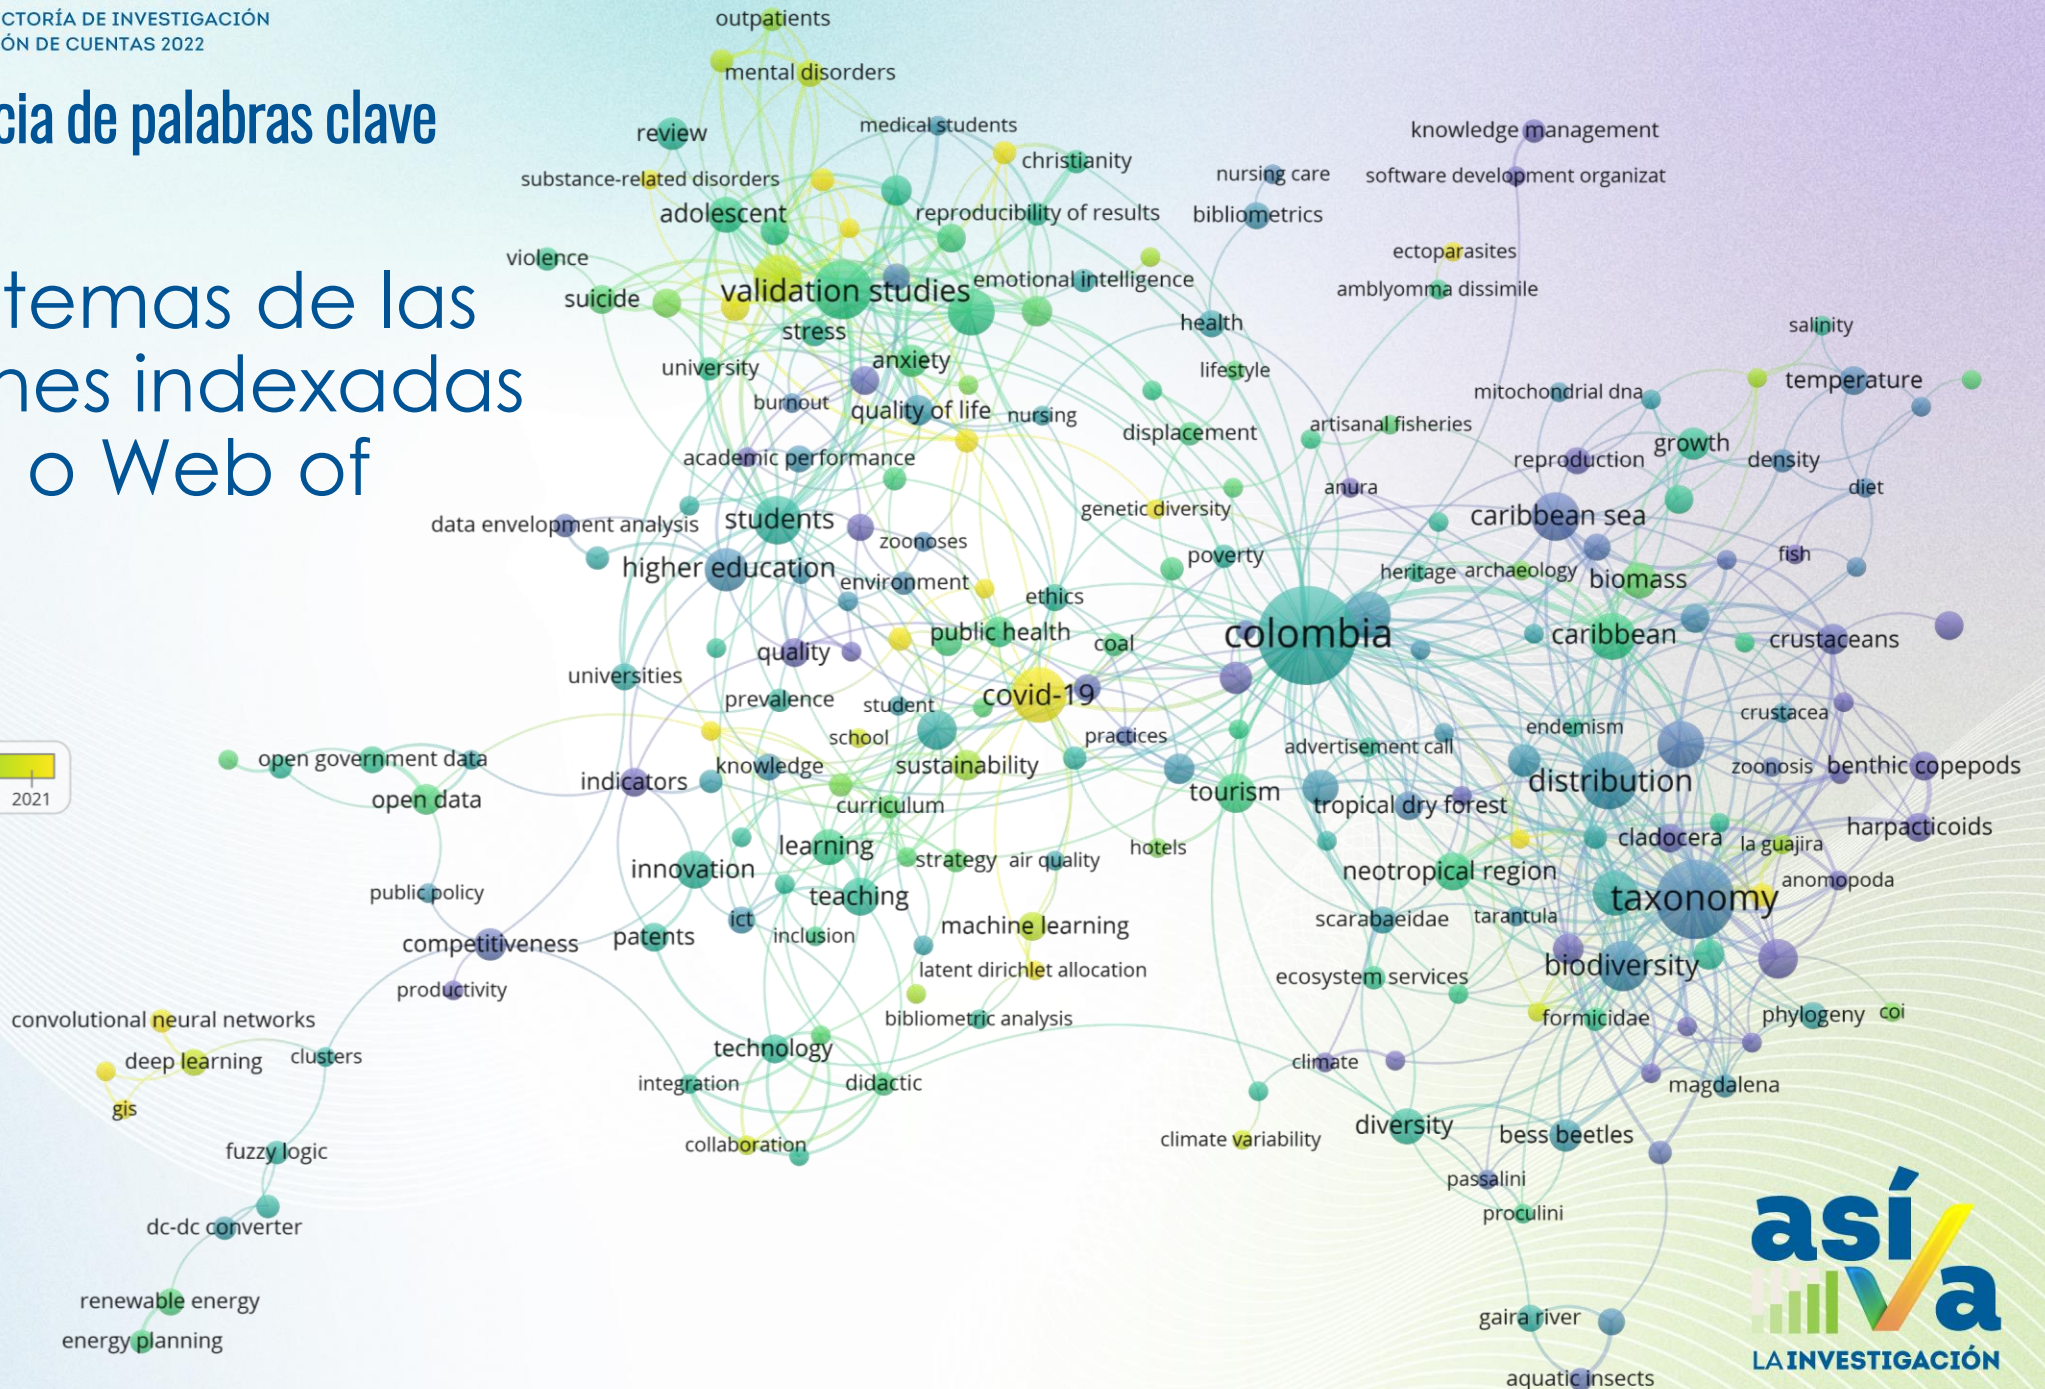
CTORÍA DE INVESTIGACIÓN
ÓN DE CUENTAS 2022

cia de palabras clave

temas de las
nes indexadas
o Web of

2021

outpatients
mental disorders
review
medical students
christianity
substance-related disorders
adolescent
reproducibility of results
violence
suicide
validation studies
emotional intelligence
stress
anxiety
university
burnout
quality of life
nursing
academic performance
data envelopment analysis
students
zoonoses
higher education
environment
ethics
public health
coal
quality
universities
prevalence
student
covid-19
school
practices
open government data
knowledge
sustainability
indicators
open data
curriculum
learning
strategy
air quality
hotels
innovation
public policy
teaching
ict
competitiveness
patents
inclusion
machine learning
latent dirichlet allocation
productivity
convolutional neural networks
bibliometric analysis
deep learning
clusters
technology
gis
integration
didactic
collaboration
fuzzy logic
dc-dc converter
renewable energy
energy planning
knowledge management
nursing care
software development organizat
bibliometrics
ectoparasites
amblyomma dissimile
health
lifestyle
salinity
temperature
mitochondrial dna
displacement
artisanal fisheries
growth
reproduction
density
anura
diet
genetic diversity
caribbean sea
poverty
fish
heritage
archaeology
biomass
colombia
caribbean
crustaceans
crustacea
endemism
advertisement call
zoonosis
benthic copepods
distribution
tourism
tropical dry forest
harpacticoids
cladocera
la guajira
neotropical region
anomopoda
taxonomy
scarabaeidae
tarantula
biodiversity
ecosystem services
phylogeny
coi
formicidae
climate
magdalena
climate variability
diversity
bess beetles
passalini
proculini
gaira river
aquatic insects

así va
LA INVESTIGACIÓN